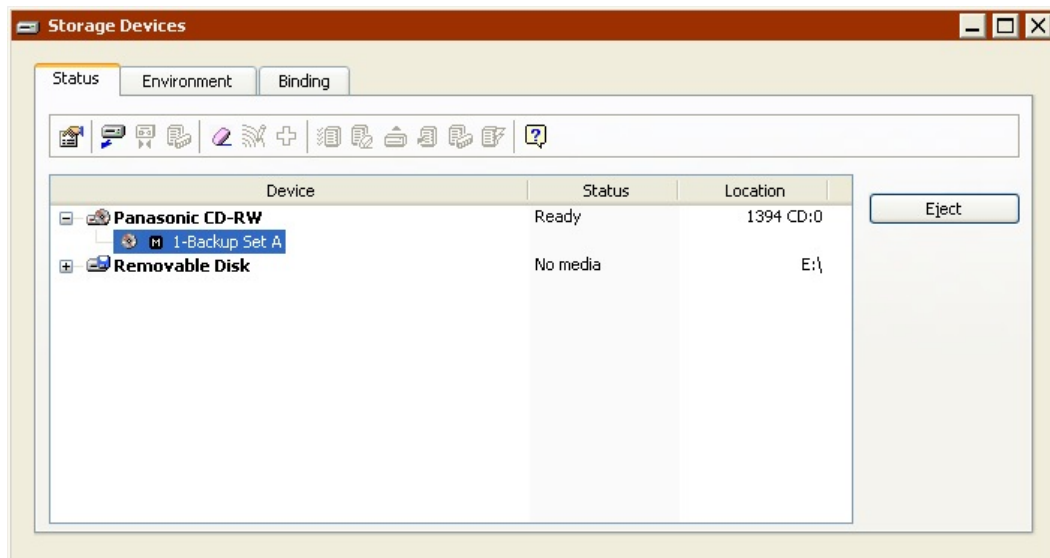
Storage Devices

Status | Environment | Binding

| Device | Status | Location |
|---|---|---|
| Panasonic CD-RW | Ready | 1394 CD:0 |
| M 1-Backup Set A | | |
| Removable Disk | No media | E:\ |

Eject